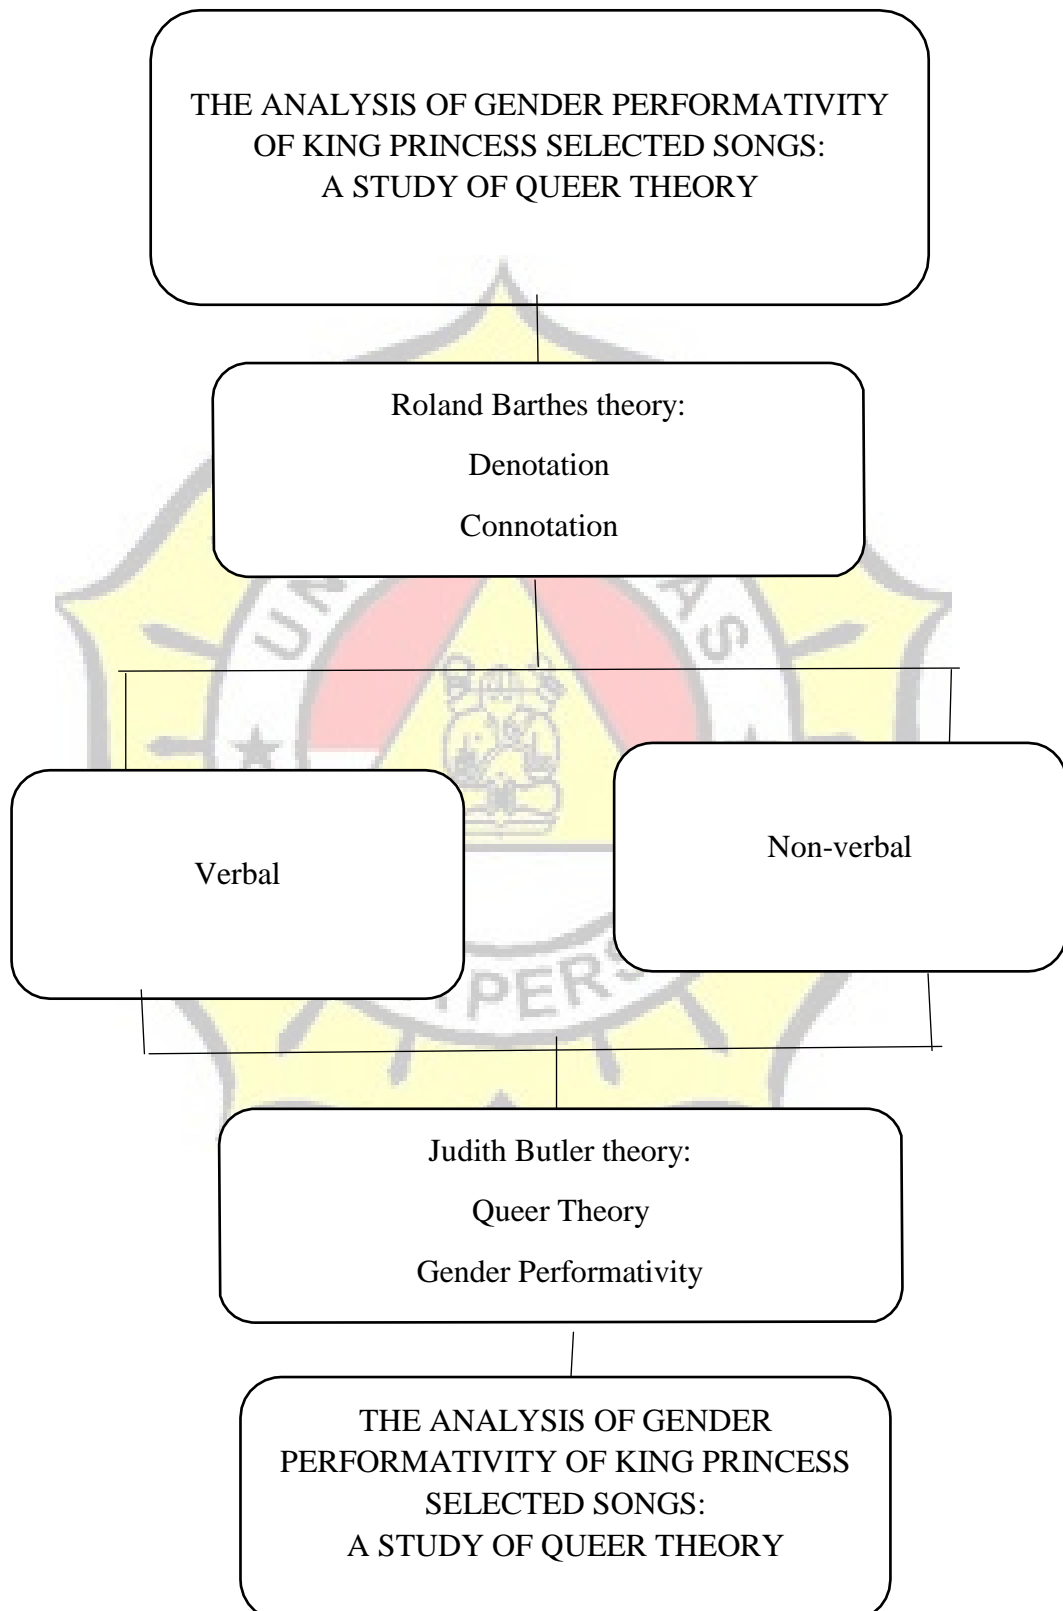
THE ANALYSIS OF GENDER PERFORMATIVITY OF KING PRINCESS SELECTED SONGS: A STUDY OF QUEER THEORY

Roland Barthes theory:

Denotation

Connotation

Verbal

Non-verbal

Judith Butler theory:

Queer Theory

Gender Performativity

THE ANALYSIS OF GENDER PERFORMATIVITY OF KING PRINCESS SELECTED SONGS: A STUDY OF QUEER THEORY